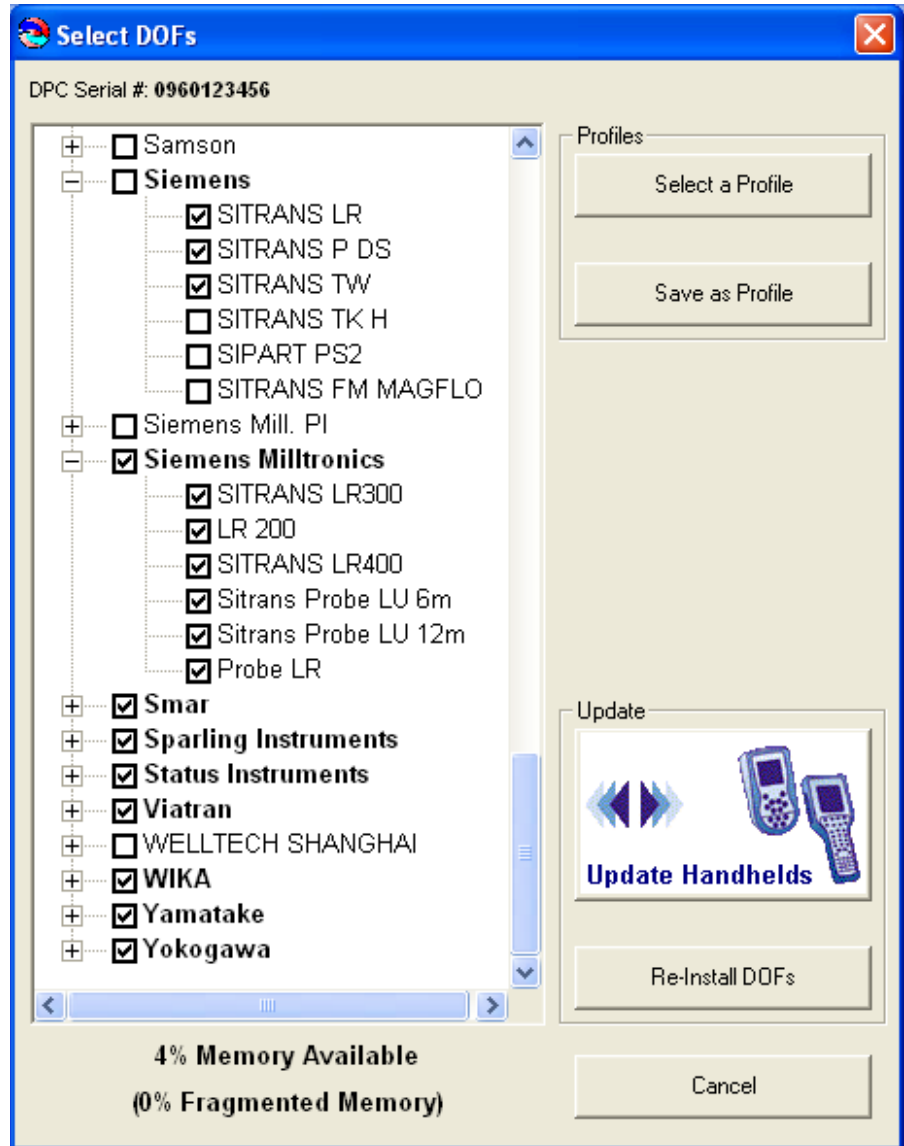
Select DOFs

DPC Serial #: 0960123456

Samson
Siemens
SITRANS LR
SITRANS P DS
SITRANS TW
SITRANS TK H
SIPART PS2
SITRANS FM MAGFLO
Siemens Mill. PI
Siemens Milltronics
SITRANS LR300
LR 200
SITRANS LR400
Sitrans Probe LU 6m
Sitrans Probe LU 12m
Probe LR
Smar
Sparling Instruments
Status Instruments
Viatran
WELLTECH SHANGHAI
WIKA
Yamatake
Yokogawa

Profiles
Select a Profile
Save as Profile

Update
Update Handhelds

Re-Install DOFs

4% Memory Available
(0% Fragmented Memory)

Cancel